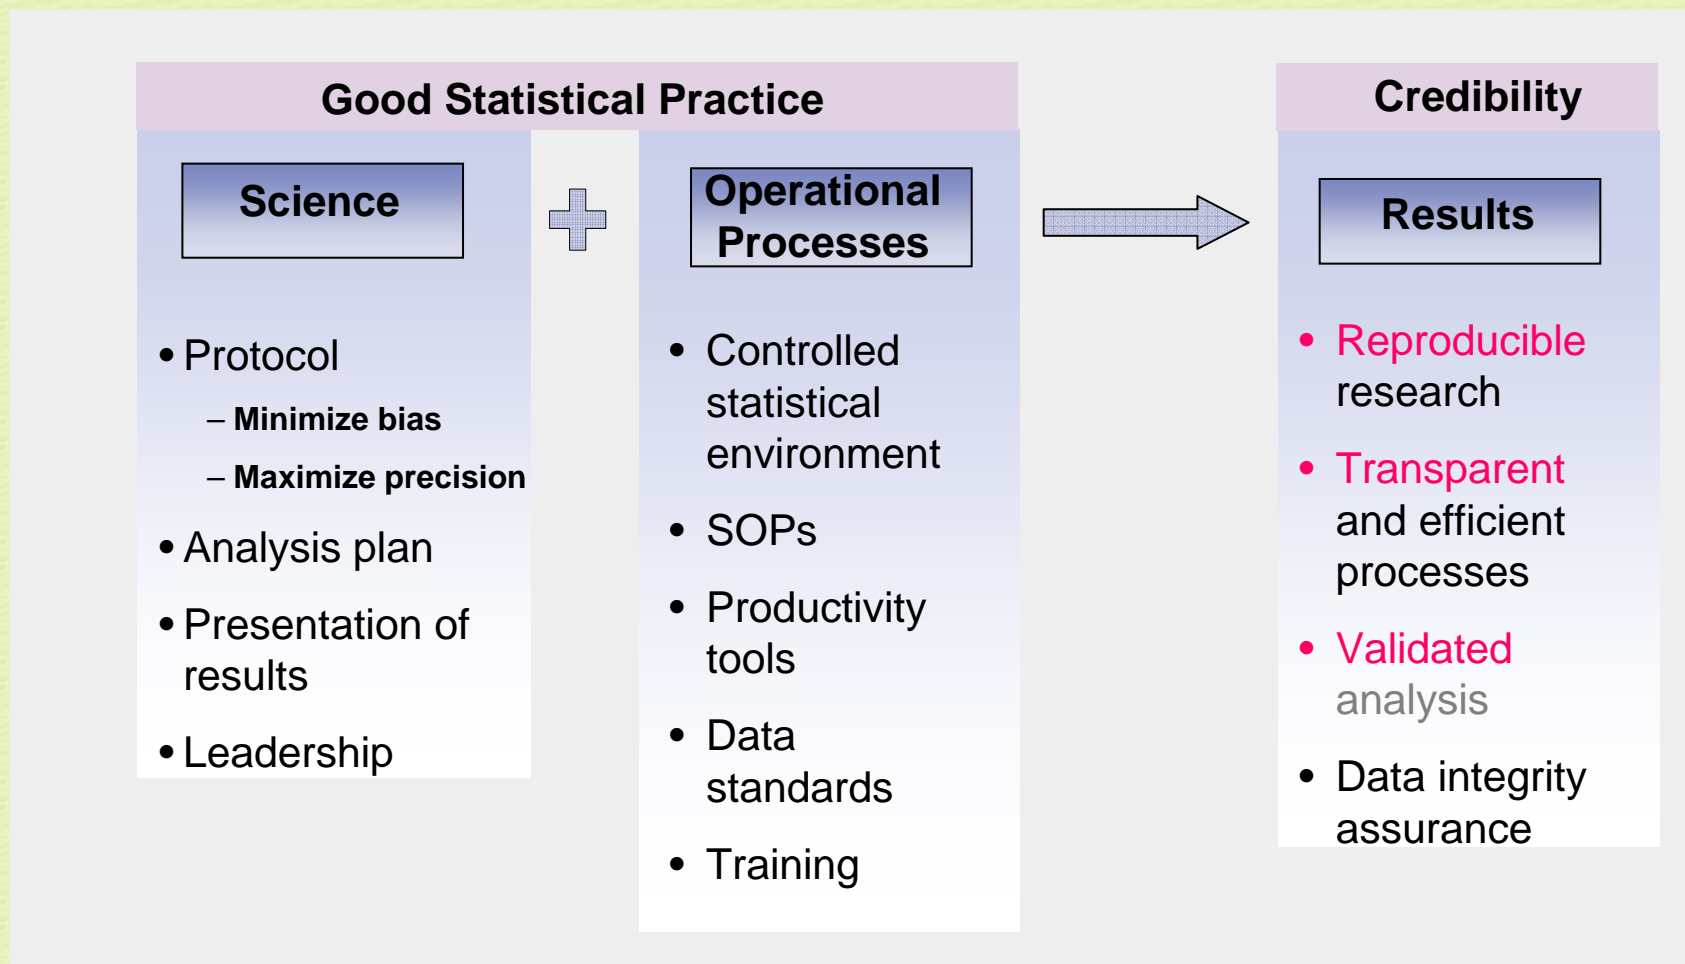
Good Statistical Practice

Science

• Protocol
– Minimize bias
– Maximize precision
• Analysis plan
• Presentation of results
• Leadership

Operational Processes

• Controlled statistical environment
• SOPs
• Productivity tools
• Data standards
• Training

Credibility

Results

• Reproducible research
• Transparent and efficient processes
• Validated analysis
• Data integrity assurance